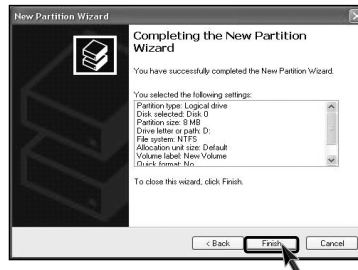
New Partition Wizard

Completing the New Partition Wizard

You have successfully completed the New Partition Wizard.

You selected the following settings:

Partition type: Logical drive
Disk selected: Disk 0
Partition size: 8 MB
Drive letter or path: D:
File system: NTFS
Allocation unit size: Default
Volume label: New Volume
Quick format: No

To close this wizard, click Finish.

< Back Finish Cancel